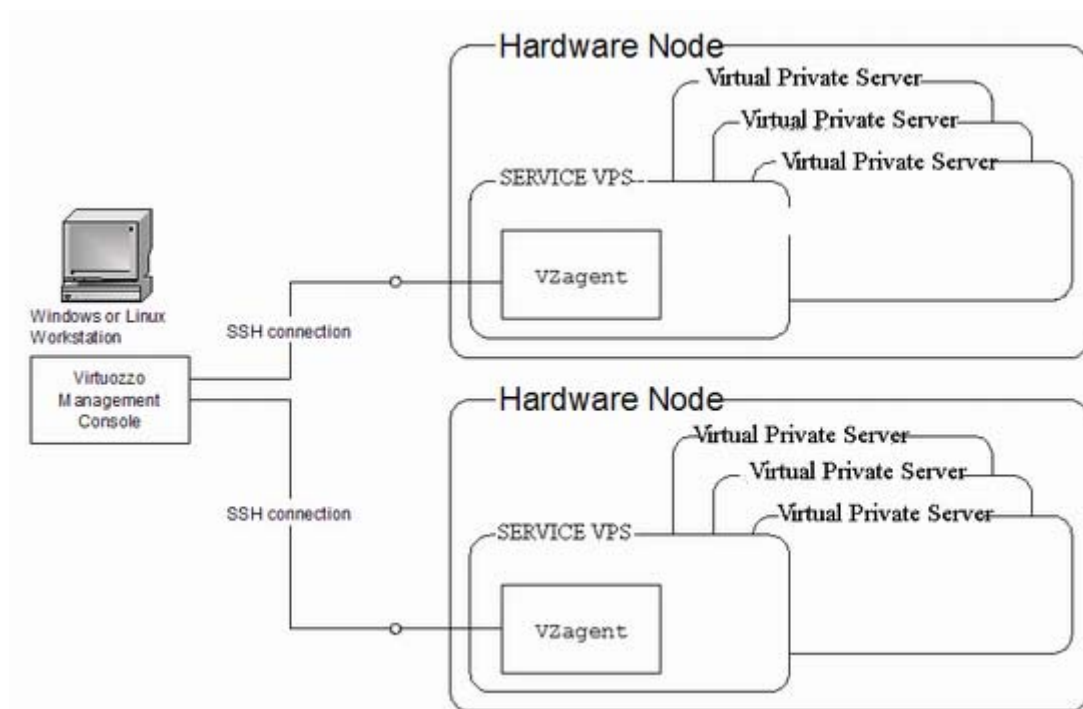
Hardware Node

Virtual Private Server

Virtual Private Server

Virtual Private Server

SERVICE VPS

VZagent

Windows or Linux Workstation

SSH connection

Virtuozzo Management Console

Hardware Node

Virtual Private Server

Virtual Private Server

Virtual Private Server

SSH connection

SERVICE VPS

VZagent